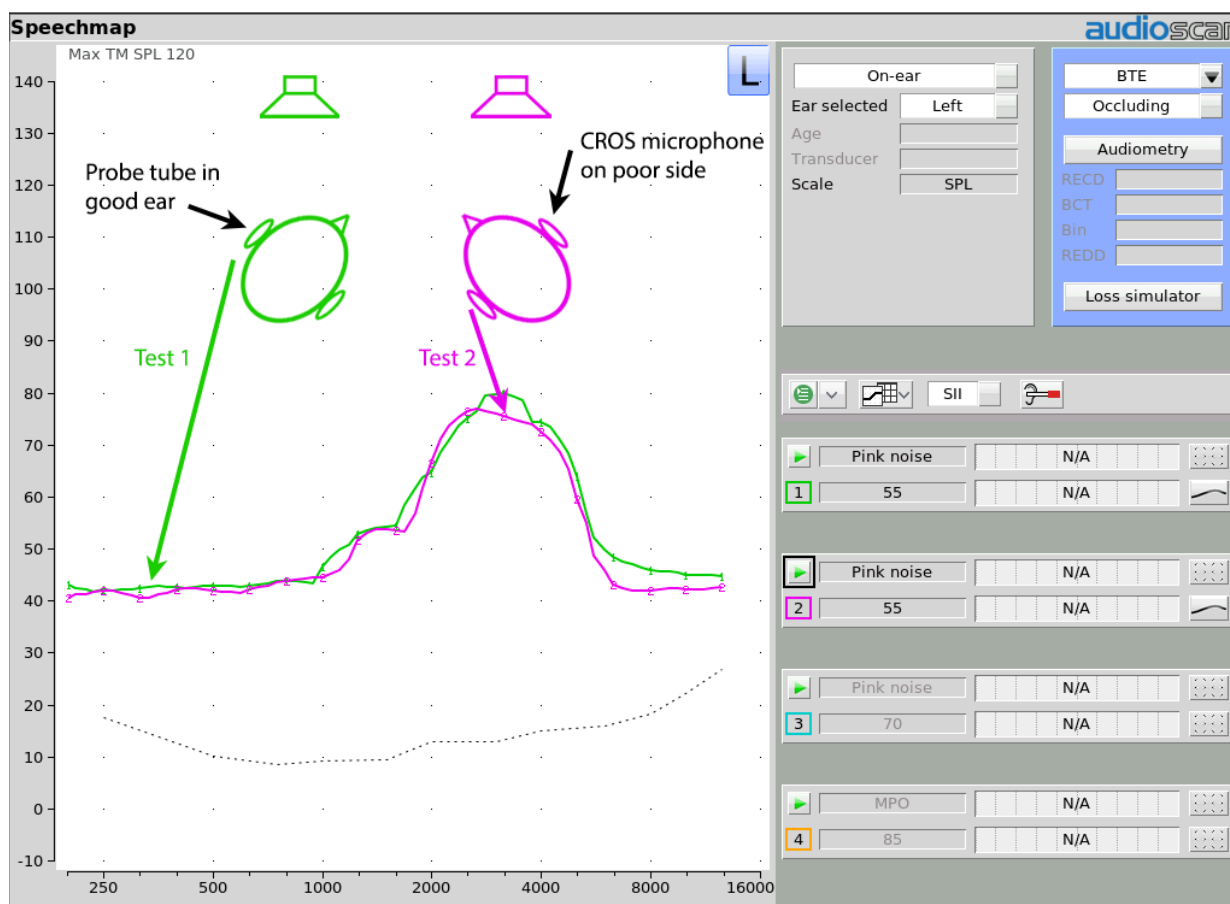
Speechmap

audioscan

Max TM SPL 120

L

140
130
120
110
100
90
80
70
60
50
40
30
20
10
0
-10

250 500 1000 2000 4000 8000 16000

Probe tube in good ear

CROS microphone on poor side

Test 1

Test 2

On-ear
Ear selected Left
Age
Transducer
Scale SPL

BTE
Occluding
Audiometry
RECD
BCT
Bin
REDD
Loss simulator

SII

Pink noise N/A
1 55 N/A

Pink noise N/A
2 55 N/A

Pink noise N/A
3 70 N/A

MPO N/A
4 85 N/A